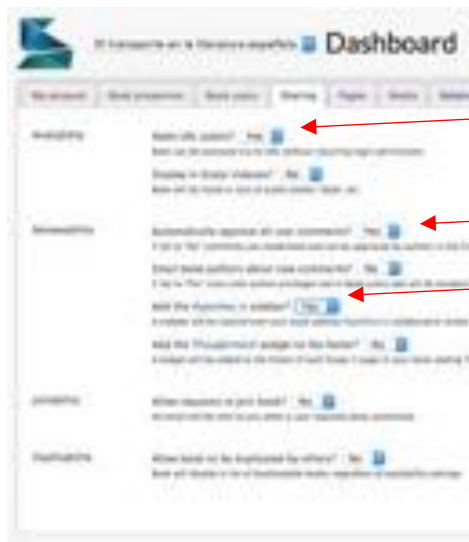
El transporte en la literatura española Dashboard

| My account | Book properties | Book users | Sharing | Pages | Media | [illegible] |

Availability
Make URL public? Yes
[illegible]
Display in Greek Indexes? No
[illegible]

Annotations
Automatically approve all user comments? Yes
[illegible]
Email book authors about new comments? No
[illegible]
Add the Hypothes.is sidebar? Yes
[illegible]
Add the Thoughtmesh widget to the footer? No
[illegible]

Printability
Allow readers to print book? No
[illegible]

Duplicability
Allow book to be duplicated by others? No
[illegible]